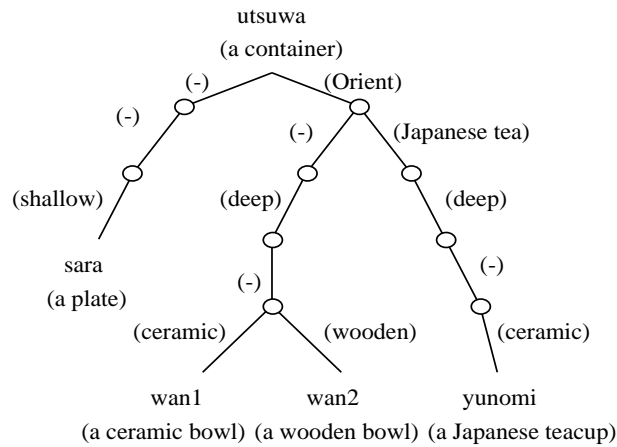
utsuwa
(a container)

(-)
(Orient)
(-)
(-)
(Japanese tea)
(shallow)
(deep)
(deep)
sara
(a plate)
(-)
(-)
(ceramic)
(wooden)
(ceramic)
wan1
(a ceramic bowl)
wan2
(a wooden bowl)
yunomi
(a Japanese teacup)